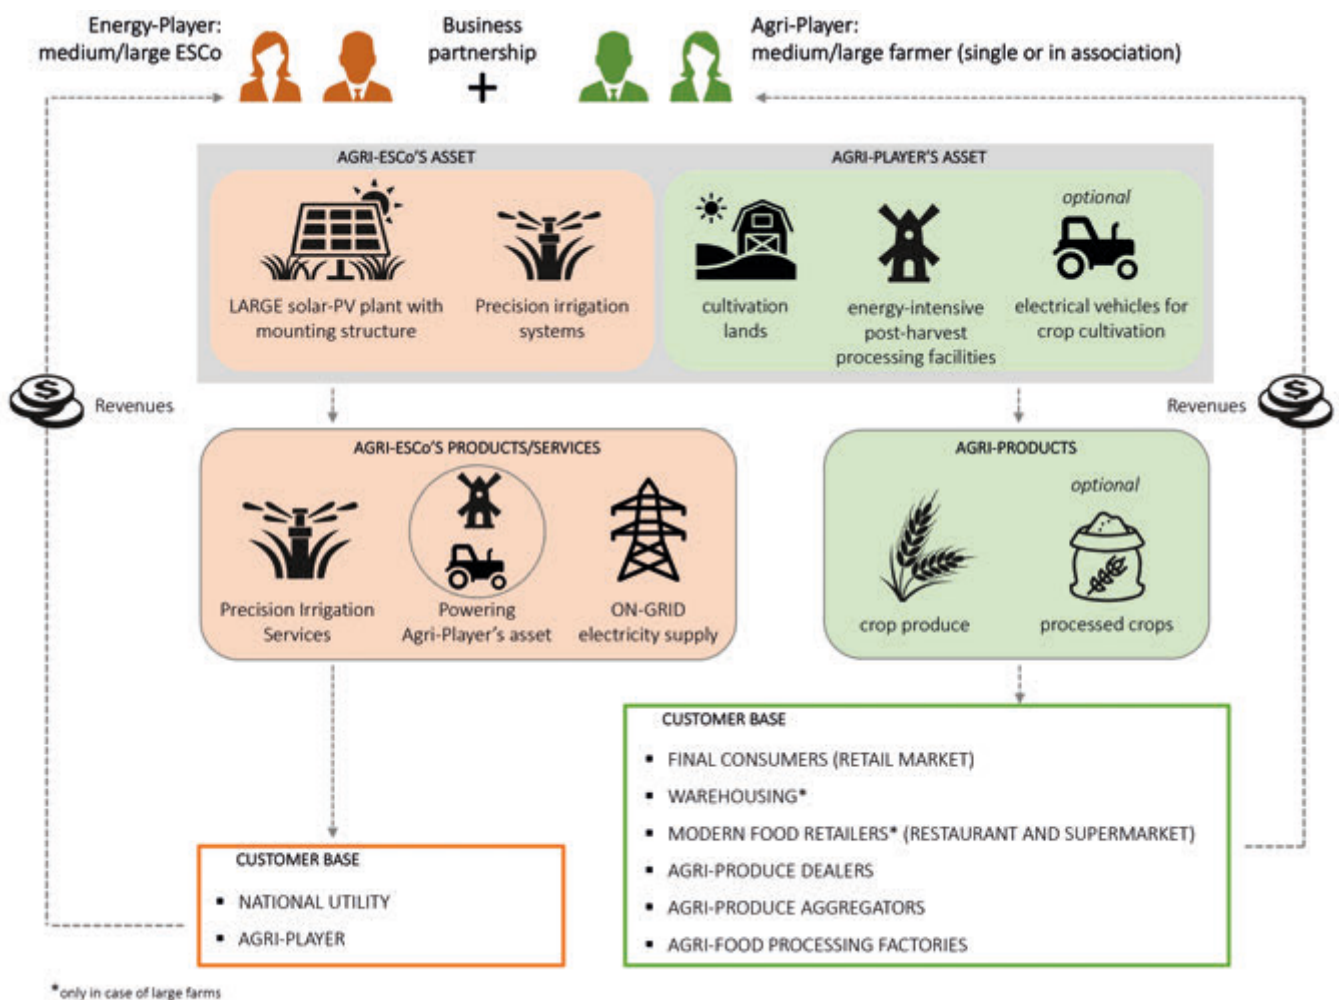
Energy-Player:
medium/large ESCo

Business
partnership
+

Agri-Player:
medium/large farmer (single or in association)

AGRI-ESCo'S ASSET

LARGE solar-PV plant with mounting structure

Precision irrigation systems

AGRI-PLAYER'S ASSET

cultivation lands

energy-intensive post-harvest processing facilities

optional

electrical vehicles for crop cultivation

Revenues

Revenues

AGRI-ESCo'S PRODUCTS/SERVICES

Precision Irrigation Services

Powering Agri-Player's asset

ON-GRID electricity supply

AGRI-PRODUCTS

optional

crop produce

processed crops

CUSTOMER BASE

- FINAL CONSUMERS (RETAIL MARKET)
- WAREHOUSING*
- MODERN FOOD RETAILERS* (RESTAURANT AND SUPERMARKET)
- AGRI-PRODUCE DEALERS
- AGRI-PRODUCE AGGREGATORS
- AGRI-FOOD PROCESSING FACTORIES

CUSTOMER BASE

- NATIONAL UTILITY
- AGRI-PLAYER

*only in case of large farms